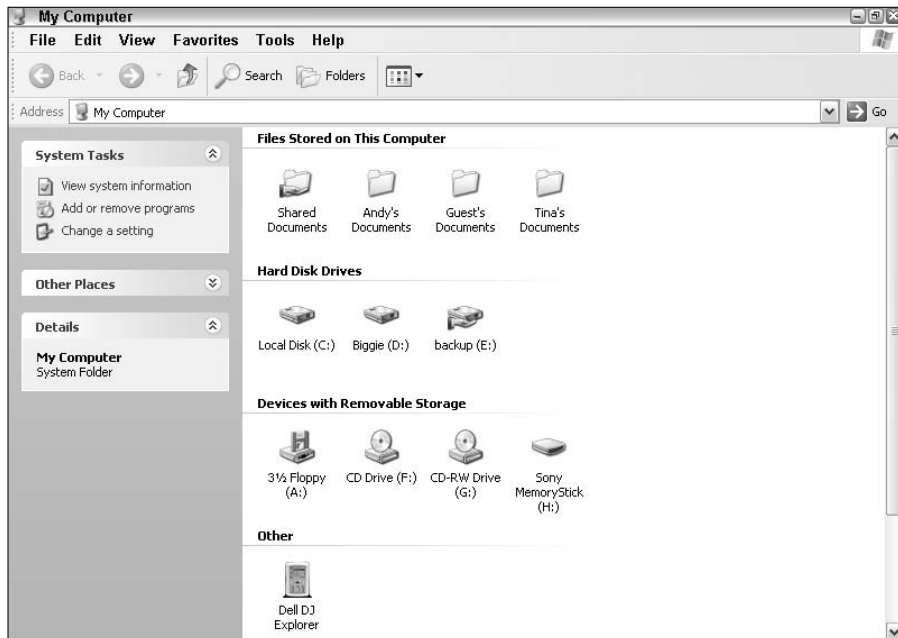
My Computer

File Edit View Favorites Tools Help

Back Search Folders

Address My Computer Go

System Tasks

View system information
Add or remove programs
Change a setting

Other Places

Details

My Computer
System Folder

Files Stored on This Computer

Shared Documents
Andy's Documents
Guest's Documents
Tina's Documents

Hard Disk Drives

Local Disk (C:)
Biggie (D:)
backup (E:)

Devices with Removable Storage

3½ Floppy (A:)
CD Drive (F:)
CD-RW Drive (G:)
Sony MemoryStick (H:)

Other

Dell DJ Explorer